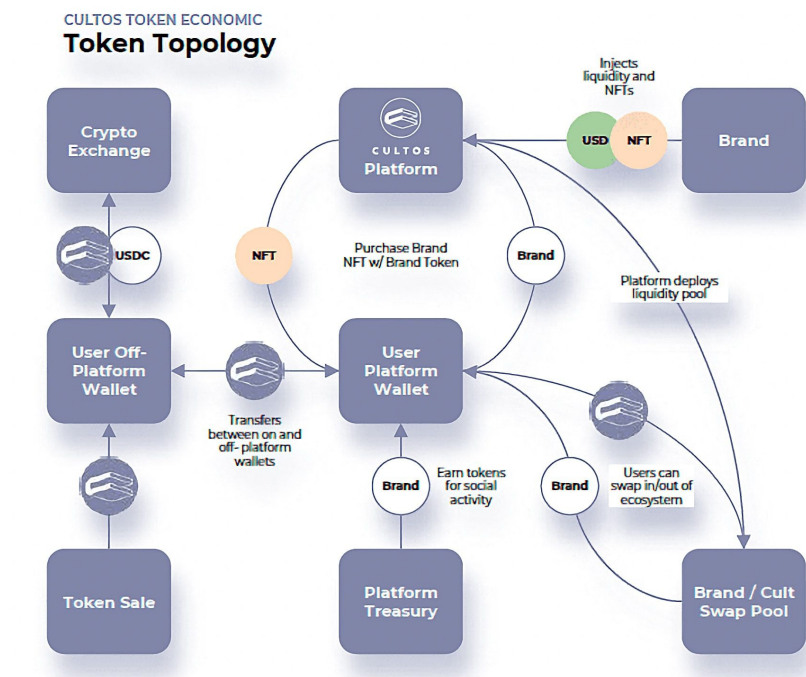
CULTOS TOKEN ECONOMIC
Token Topology

Crypto Exchange

USDC

User Off-Platform Wallet

Transfers between on and off- platform wallets

Token Sale

CULTOS
Platform

NFT

Purchase Brand NFT w/ Brand Token

Brand

User Platform Wallet

Brand

Earn tokens for social activity

Platform Treasury

Injects liquidity and NFTs

USD

NFT

Brand

Platform deploys liquidity pool

Users can swap in/out of ecosystem

Brand

Brand / Cult Swap Pool